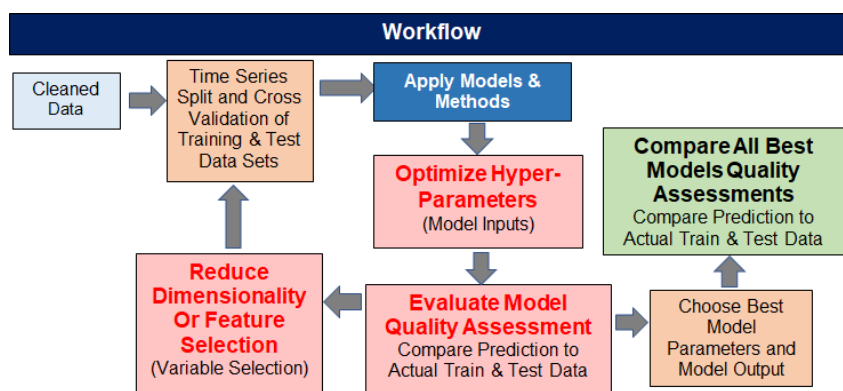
Workflow

Cleaned Data

Time Series Split and Cross Validation of Training & Test Data Sets

Apply Models & Methods

Optimize Hyper-Parameters
(Model Inputs)

Compare All Best Models Quality Assessments
Compare Prediction to Actual Train & Test Data

Reduce Dimensionality Or Feature Selection
(Variable Selection)

Evaluate Model Quality Assessment
Compare Prediction to Actual Train & Test Data

Choose Best Model Parameters and Model Output